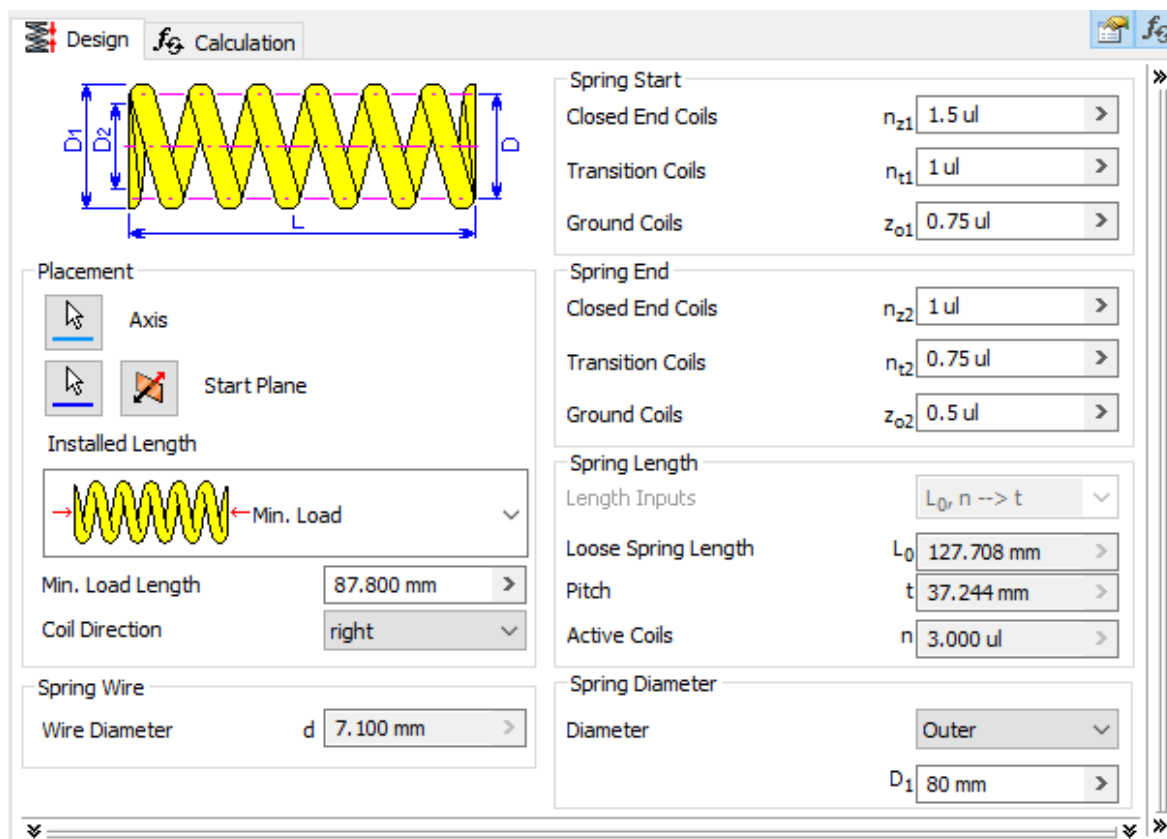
Design
Calculation

D1
D2
D
L

Placement
Axis
Start Plane
Installed Length
Min. Load
Min. Load Length 87.800 mm
Coil Direction right

Spring Wire
Wire Diameter d 7.100 mm

Spring Start
Closed End Coils $n_{z1}$ 1.5 ul
Transition Coils $n_{t1}$ 1 ul
Ground Coils $z_{o1}$ 0.75 ul

Spring End
Closed End Coils $n_{z2}$ 1 ul
Transition Coils $n_{t2}$ 0.75 ul
Ground Coils $z_{o2}$ 0.5 ul

Spring Length
Length Inputs $L_0$, n --> t
Loose Spring Length $L_0$ 127.708 mm
Pitch t 37.244 mm
Active Coils n 3.000 ul

Spring Diameter
Diameter Outer
$D_1$ 80 mm